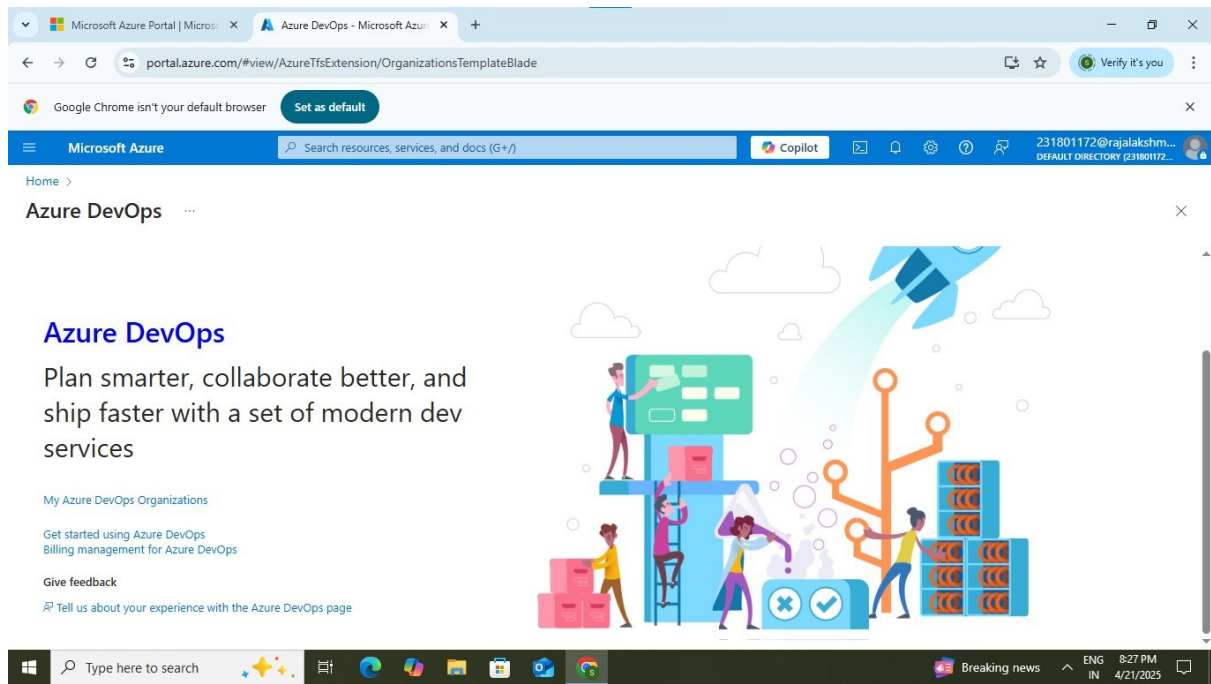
Microsoft Azure Portal | Micros ×
Azure DevOps - Microsoft Azur ×
+

portal.azure.com/#view/AzureTfsExtension/OrganizationsTemplateBlade

Verify it's you

Google Chrome isn't your default browser
Set as default

Microsoft Azure
Search resources, services, and docs (G+/)
Copilot
231801172@rajalakshm...
DEFAULT DIRECTORY (231801172...

Home >

Azure DevOps ...

Azure DevOps

Plan smarter, collaborate better, and ship faster with a set of modern dev services

My Azure DevOps Organizations

Get started using Azure DevOps
Billing management for Azure DevOps

Give feedback

Tell us about your experience with the Azure DevOps page

Type here to search

Breaking news
ENG IN
8:27 PM
4/21/2025